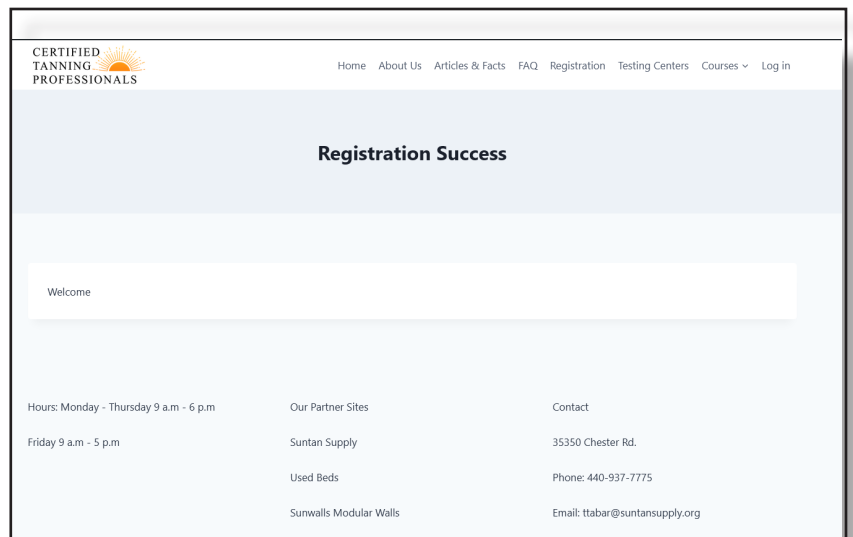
CERTIFIED
TANNING
PROFESSIONALS

Home About Us Articles & Facts FAQ Registration Testing Centers Courses Log in

Registration Success

Welcome

Hours: Monday - Thursday 9 a.m - 6 p.m

Friday 9 a.m - 5 p.m

Our Partner Sites

Suntan Supply

Used Beds

Sunwalls Modular Walls

Contact

35350 Chester Rd.

Phone: 440-937-7775

Email: ttabar@suntansupply.org